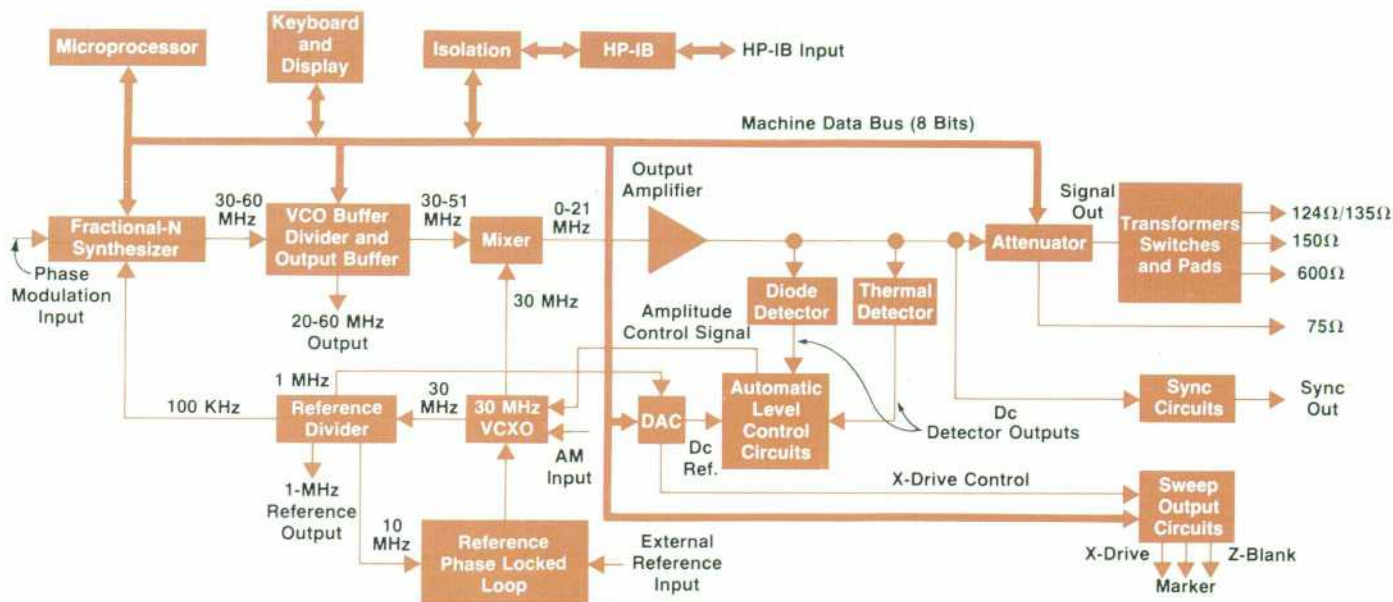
Microprocessor
Keyboard and Display
Isolation
HP-IB
HP-IB Input
Machine Data Bus (8 Bits)
Fractional-N Synthesizer
Phase Modulation Input
30-60 MHz
VCO Buffer Divider and Output Buffer
20-60 MHz Output
30-51 MHz
Mixer
0-21 MHz
Output Amplifier
30 MHz
Amplitude Control Signal
Diode Detector
Thermal Detector
Signal Out
Attenuator
Transformers Switches and Pads
124Ω/135Ω
150Ω
600Ω
75Ω
1 MHz
100 KHz
Reference Divider
30 MHz
30 MHz VCXO
DAC
Automatic Level Control Circuits
Dc Detector Outputs
Sync Circuits
Sync Out
AM Input
Dc Ref.
X-Drive Control
1-MHz Reference Output
10 MHz
Reference Phase Locked Loop
External Reference Input
Sweep Output Circuits
X-Drive
Marker
Z-Blank